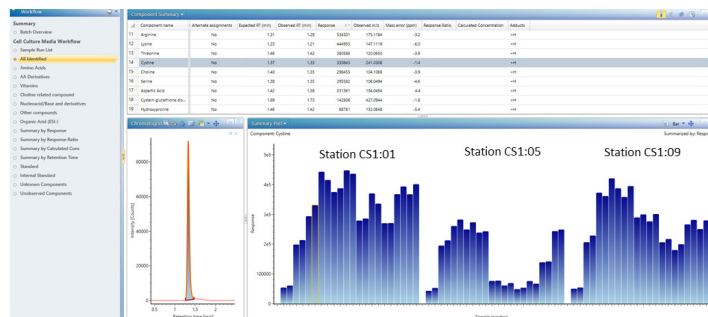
Workflow

Summary
Batch Overview
Cell Culture Media Workflow
Sample Run List
All Identified
Amino Acids
AA Derivatives
Vitamins
Choline related compound
Nucleoside/Base and derivatives
Other compounds
Organic Acid (OA-)
Summary by Response
Summary by Response Ratio
Summary by Calculated Conc
Summary by Retention Time
Standard
Internal Standard
Unknown Components
Unobserved Components

Component Summary

| # | Component name | Alternate assignments | Expected RT (min) | Observed RT (min) | Response | Observed m/z | Mass error (ppm) | Response Ratio | Calculated Concentration | Adducts |
|---|---|---|---|---|---|---|---|---|---|---|
| 11 | Arginine | No | 1.31 | 1.29 | 334331 | 175.1184 | -3.2 | | | +H |
| 12 | Lysine | No | 1.23 | 1.21 | 444653 | 147.1119 | -6.0 | | | +H |
| 13 | Threonine | No | 1.48 | 1.42 | 360598 | 120.0650 | -3.9 | | | +H |
| 14 | Cystine | No | 1.37 | 1.33 | 330843 | 241.0308 | -1.4 | | | +H |
| 15 | Choline | No | 1.40 | 1.35 | 288453 | 104.1068 | -3.9 | | | +H |
| 16 | Serine | No | 1.35 | 1.35 | 295582 | 106.0494 | -4.6 | | | +H |
| 17 | Aspartic Acid | No | 1.42 | 1.38 | 231381 | 134.0454 | 4.4 | | | +H |
| 18 | Cystein-glutathione dis... | No | 1.89 | 1.73 | 142806 | 427.0844 | -1.8 | | | +H |
| 19 | Hydroxyproline | No | 1.46 | 1.42 | 88791 | 132.0648 | -5.4 | | | +H |

Chromatogram
Intensity [Counts]
80000
60000
40000
20000
0
1 2
Retention time [min]

Summary Plot
Component: Cystine
Summarized by: Respo
Bar
Station CS1:01
Station CS1:05
Station CS1:09
5e5
4e5
3e5
2e5
100000
0
Response
Sample Injection